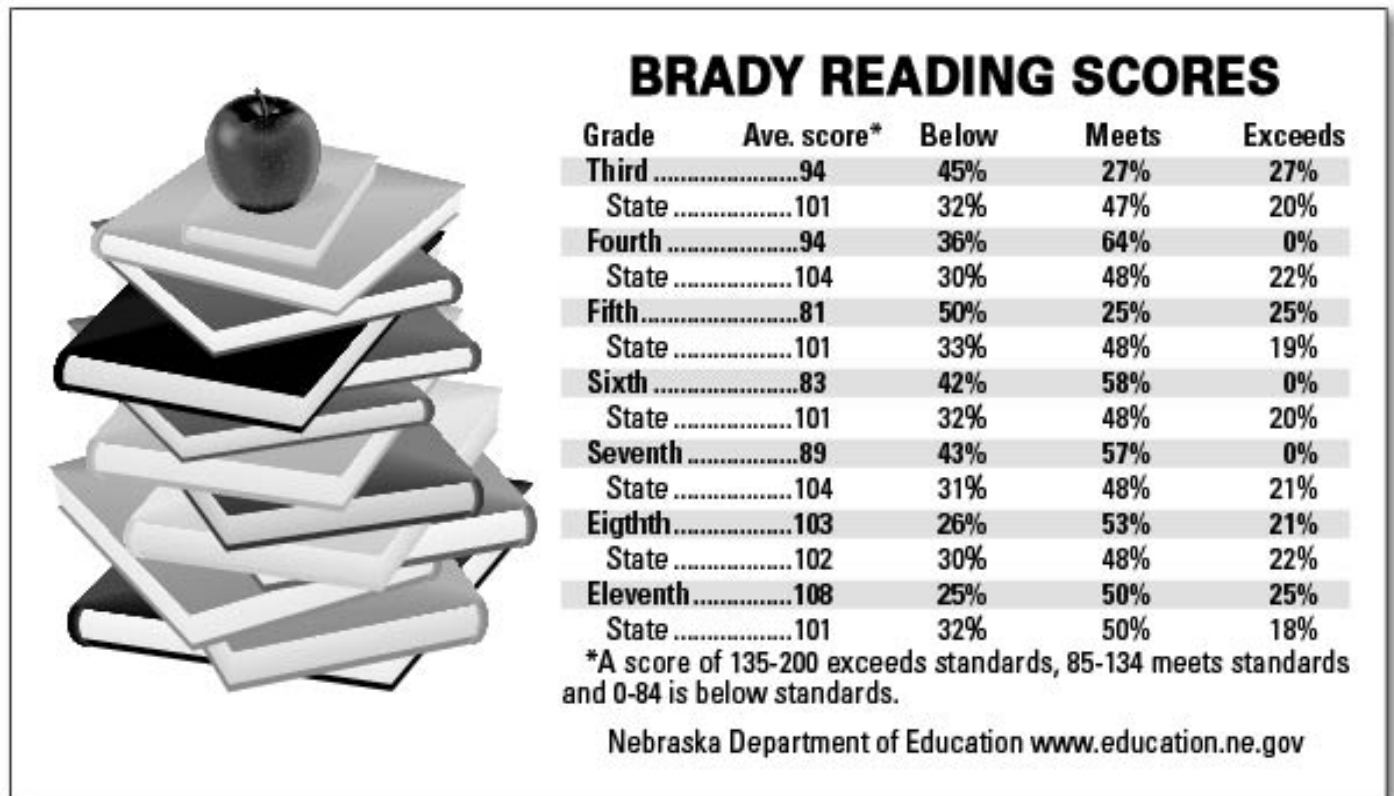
BRADY READING SCORES

| Grade | Ave. score* | Below | Meets | Exceeds |
|---|---|---|---|---|
| Third | 94 | 45% | 27% | 27% |
| State | 101 | 32% | 47% | 20% |
| Fourth | 94 | 36% | 64% | 0% |
| State | 104 | 30% | 48% | 22% |
| Fifth | 81 | 50% | 25% | 25% |
| State | 101 | 33% | 48% | 19% |
| Sixth | 83 | 42% | 58% | 0% |
| State | 101 | 32% | 48% | 20% |
| Seventh | 89 | 43% | 57% | 0% |
| State | 104 | 31% | 48% | 21% |
| Eigthth | 103 | 26% | 53% | 21% |
| State | 102 | 30% | 48% | 22% |
| Eleventh | 108 | 25% | 50% | 25% |
| State | 101 | 32% | 50% | 18% |

*A score of 135-200 exceeds standards, 85-134 meets standards and 0-84 is below standards.

Nebraska Department of Education www.education.ne.gov